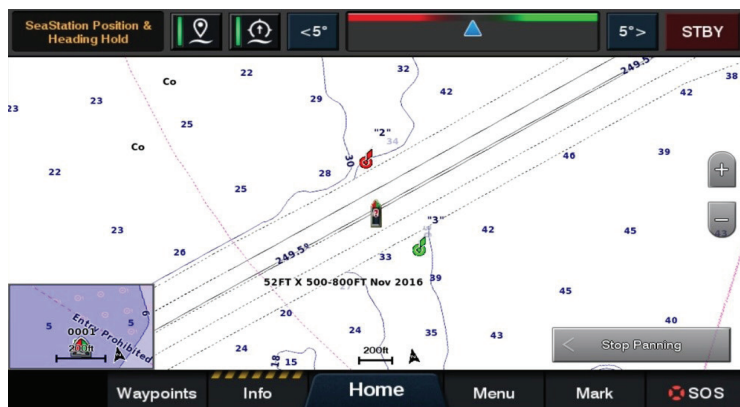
SeaStation Position & Heading Hold

<5°

5°>

STBY

23 23 22 Co 22 25 Co 29 32 42 249.5° 38 42 "2" 34 30 46 39 28 25 22 "3" 23 42 45 26 249.5° 33 39 52FT X 500-800FT Nov 2016 45 5 0001 5 20 40 24 35 43 24 18 15 200ft 200ft Entry Prohibited

Stop Panning

Waypoints

Info

Home

Menu

Mark

SOS